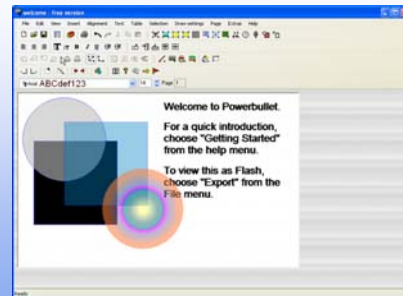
welcome - Free version

File Edit View Insert Alignment Text Table Selection Draw settings Page Extras Help

Arial ABCdef123

Page 1

Welcome to Powerbullet.

For a quick introduction, choose "Getting Started" from the help menu.

To view this as Flash, choose "Export" from the File menu.

Ready